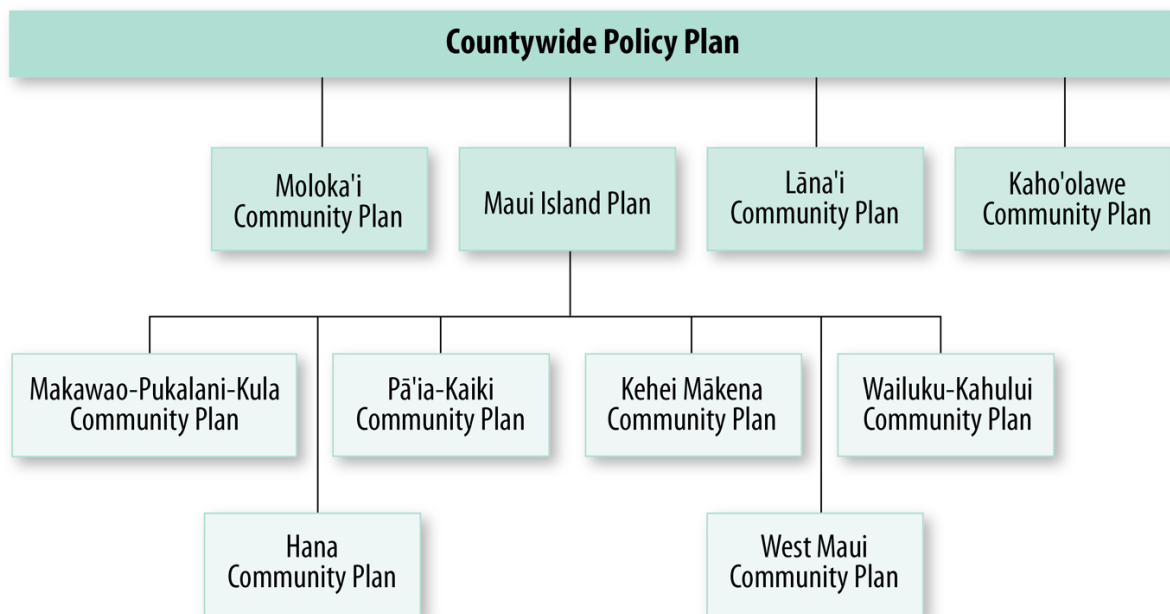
Countywide Policy Plan

Moloka'i Community Plan

Maui Island Plan

Lāna'i Community Plan

Kaho'olawe Community Plan

Makawao-Pukalani-Kula Community Plan

Pā'ia-Kaiki Community Plan

Kehei Mākena Community Plan

Wailuku-Kahului Community Plan

Hana Community Plan

West Maui Community Plan